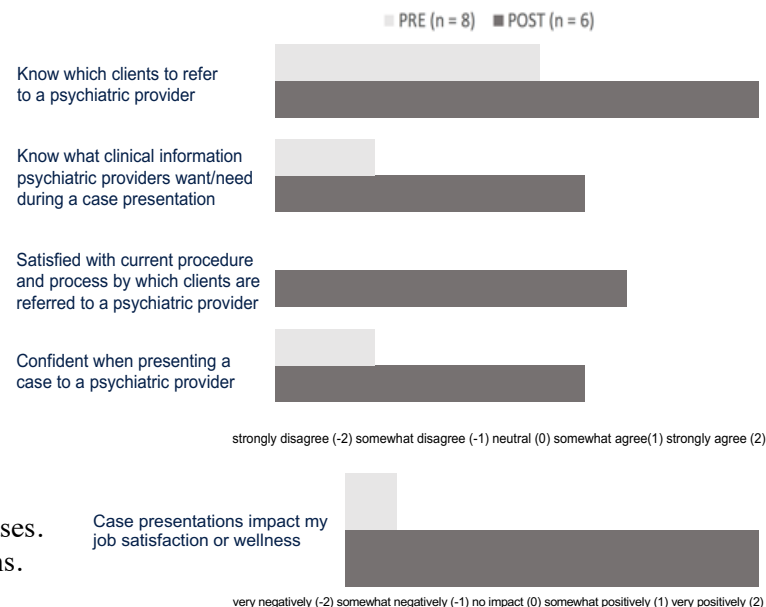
PRE (n = 8) POST (n = 6)

Know which clients to refer to a psychiatric provider

Know what clinical information psychiatric providers want/need during a case presentation

Satisfied with current procedure and process by which clients are referred to a psychiatric provider

Confident when presenting a case to a psychiatric provider

strongly disagree (-2) somewhat disagree (-1) neutral (0) somewhat agree(1) strongly agree (2)

ses.
ns.

Case presentations impact my job satisfaction or wellness

very negatively (-2) somewhat negatively (-1) no impact (0) somewhat positively (1) very positively (2)